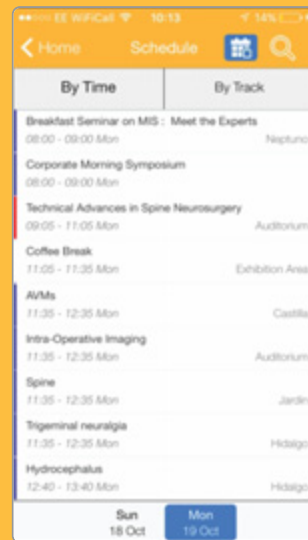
EE WiFiCall 10:13 14%

Home Schedule

By Time

By Track

Breakfast Seminar on MIS : Meet the Experts
08:00 - 09:00 Mon
Neptuno

Corporate Morning Symposium
08:00 - 09:00 Mon

Technical Advances in Spine Neurosurgery
09:05 - 11:05 Mon
Auditorium

Coffee Break
11:05 - 11:35 Mon
Exhibition Area

AVMs
11:35 - 12:35 Mon
Castilla

Intra-Operative Imaging
11:35 - 12:35 Mon
Auditorium

Spine
11:35 - 12:35 Mon
Jardin

Trigeminal neuralgia
11:35 - 12:35 Mon
Hidalgo

Hydrocephalus
12:40 - 13:40 Mon
Hidalgo

Sun
18 Oct

Mon
19 Oct